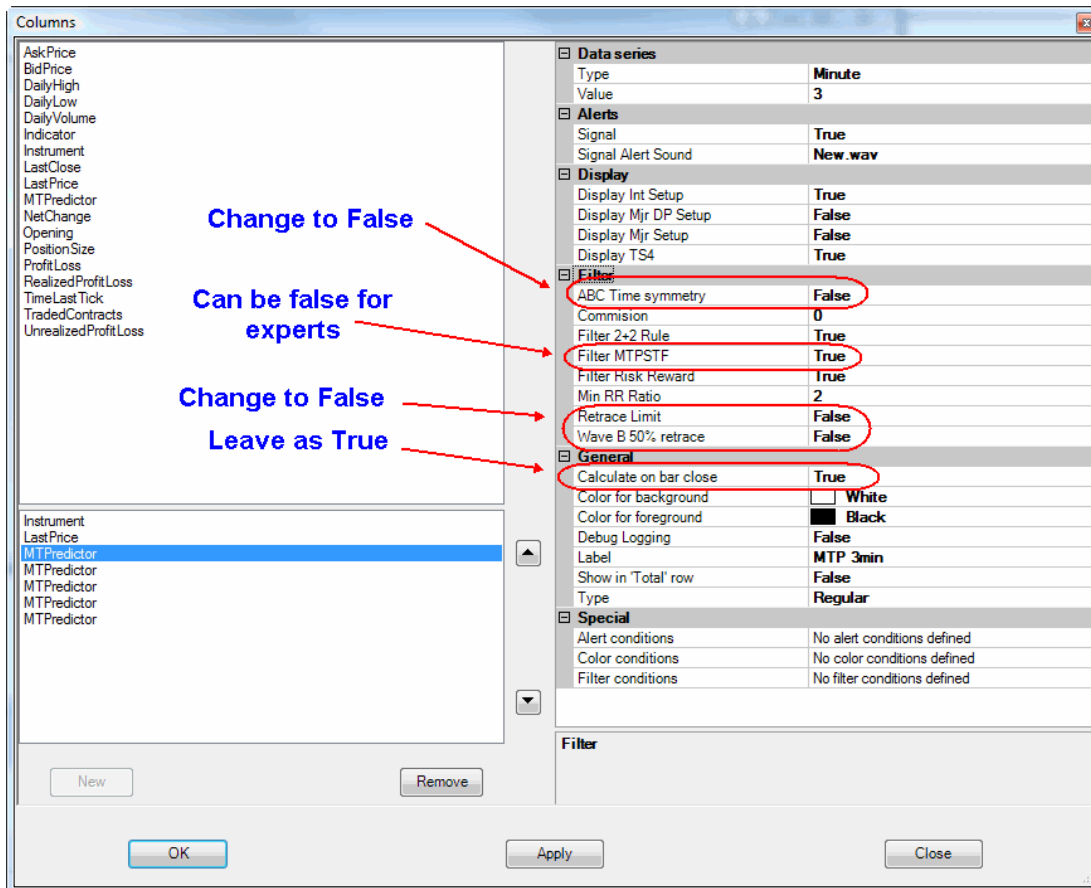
Columns

AskPrice
BidPrice
DailyHigh
DailyLow
DailyVolume
Indicator
Instrument
LastClose
LastPrice
MTPredictor
NetChange
Opening
PositionSize
ProfitLoss
RealizedProfitLoss
TimeLastTick
TradedContracts
UnrealizedProfitLoss

Instrument
LastPrice
MTPredictor
MTPredictor
MTPredictor
MTPredictor
MTPredictor

New
Remove

Change to False
Can be false for experts
Change to False
Leave as True

| | |
|---|---|
| Data series | |
| Type | Minute |
| Value | 3 |
| Alerts | |
| Signal | True |
| Signal Alert Sound | New.wav |
| Display | |
| Display Int Setup | True |
| Display Mjr DP Setup | False |
| Display Mjr Setup | False |
| Display TS4 | True |
| Filter | |
| ABC Time symmetry | False |
| Commision | 0 |
| Filter 2+2 Rule | True |
| Filter MTPSTF | True |
| Filter Risk Reward | True |
| Min RR Ratio | 2 |
| Retrace Limit | False |
| Wave B 50% retrace | False |
| General | |
| Calculate on bar close | True |
| Color for background | White |
| Color for foreground | Black |
| Debug Logging | False |
| Label | MTP 3min |
| Show in 'Total' row | False |
| Type | Regular |
| Special | |
| Alert conditions | No alert conditions defined |
| Color conditions | No color conditions defined |
| Filter conditions | No filter conditions defined |

Filter

OK
Apply
Close